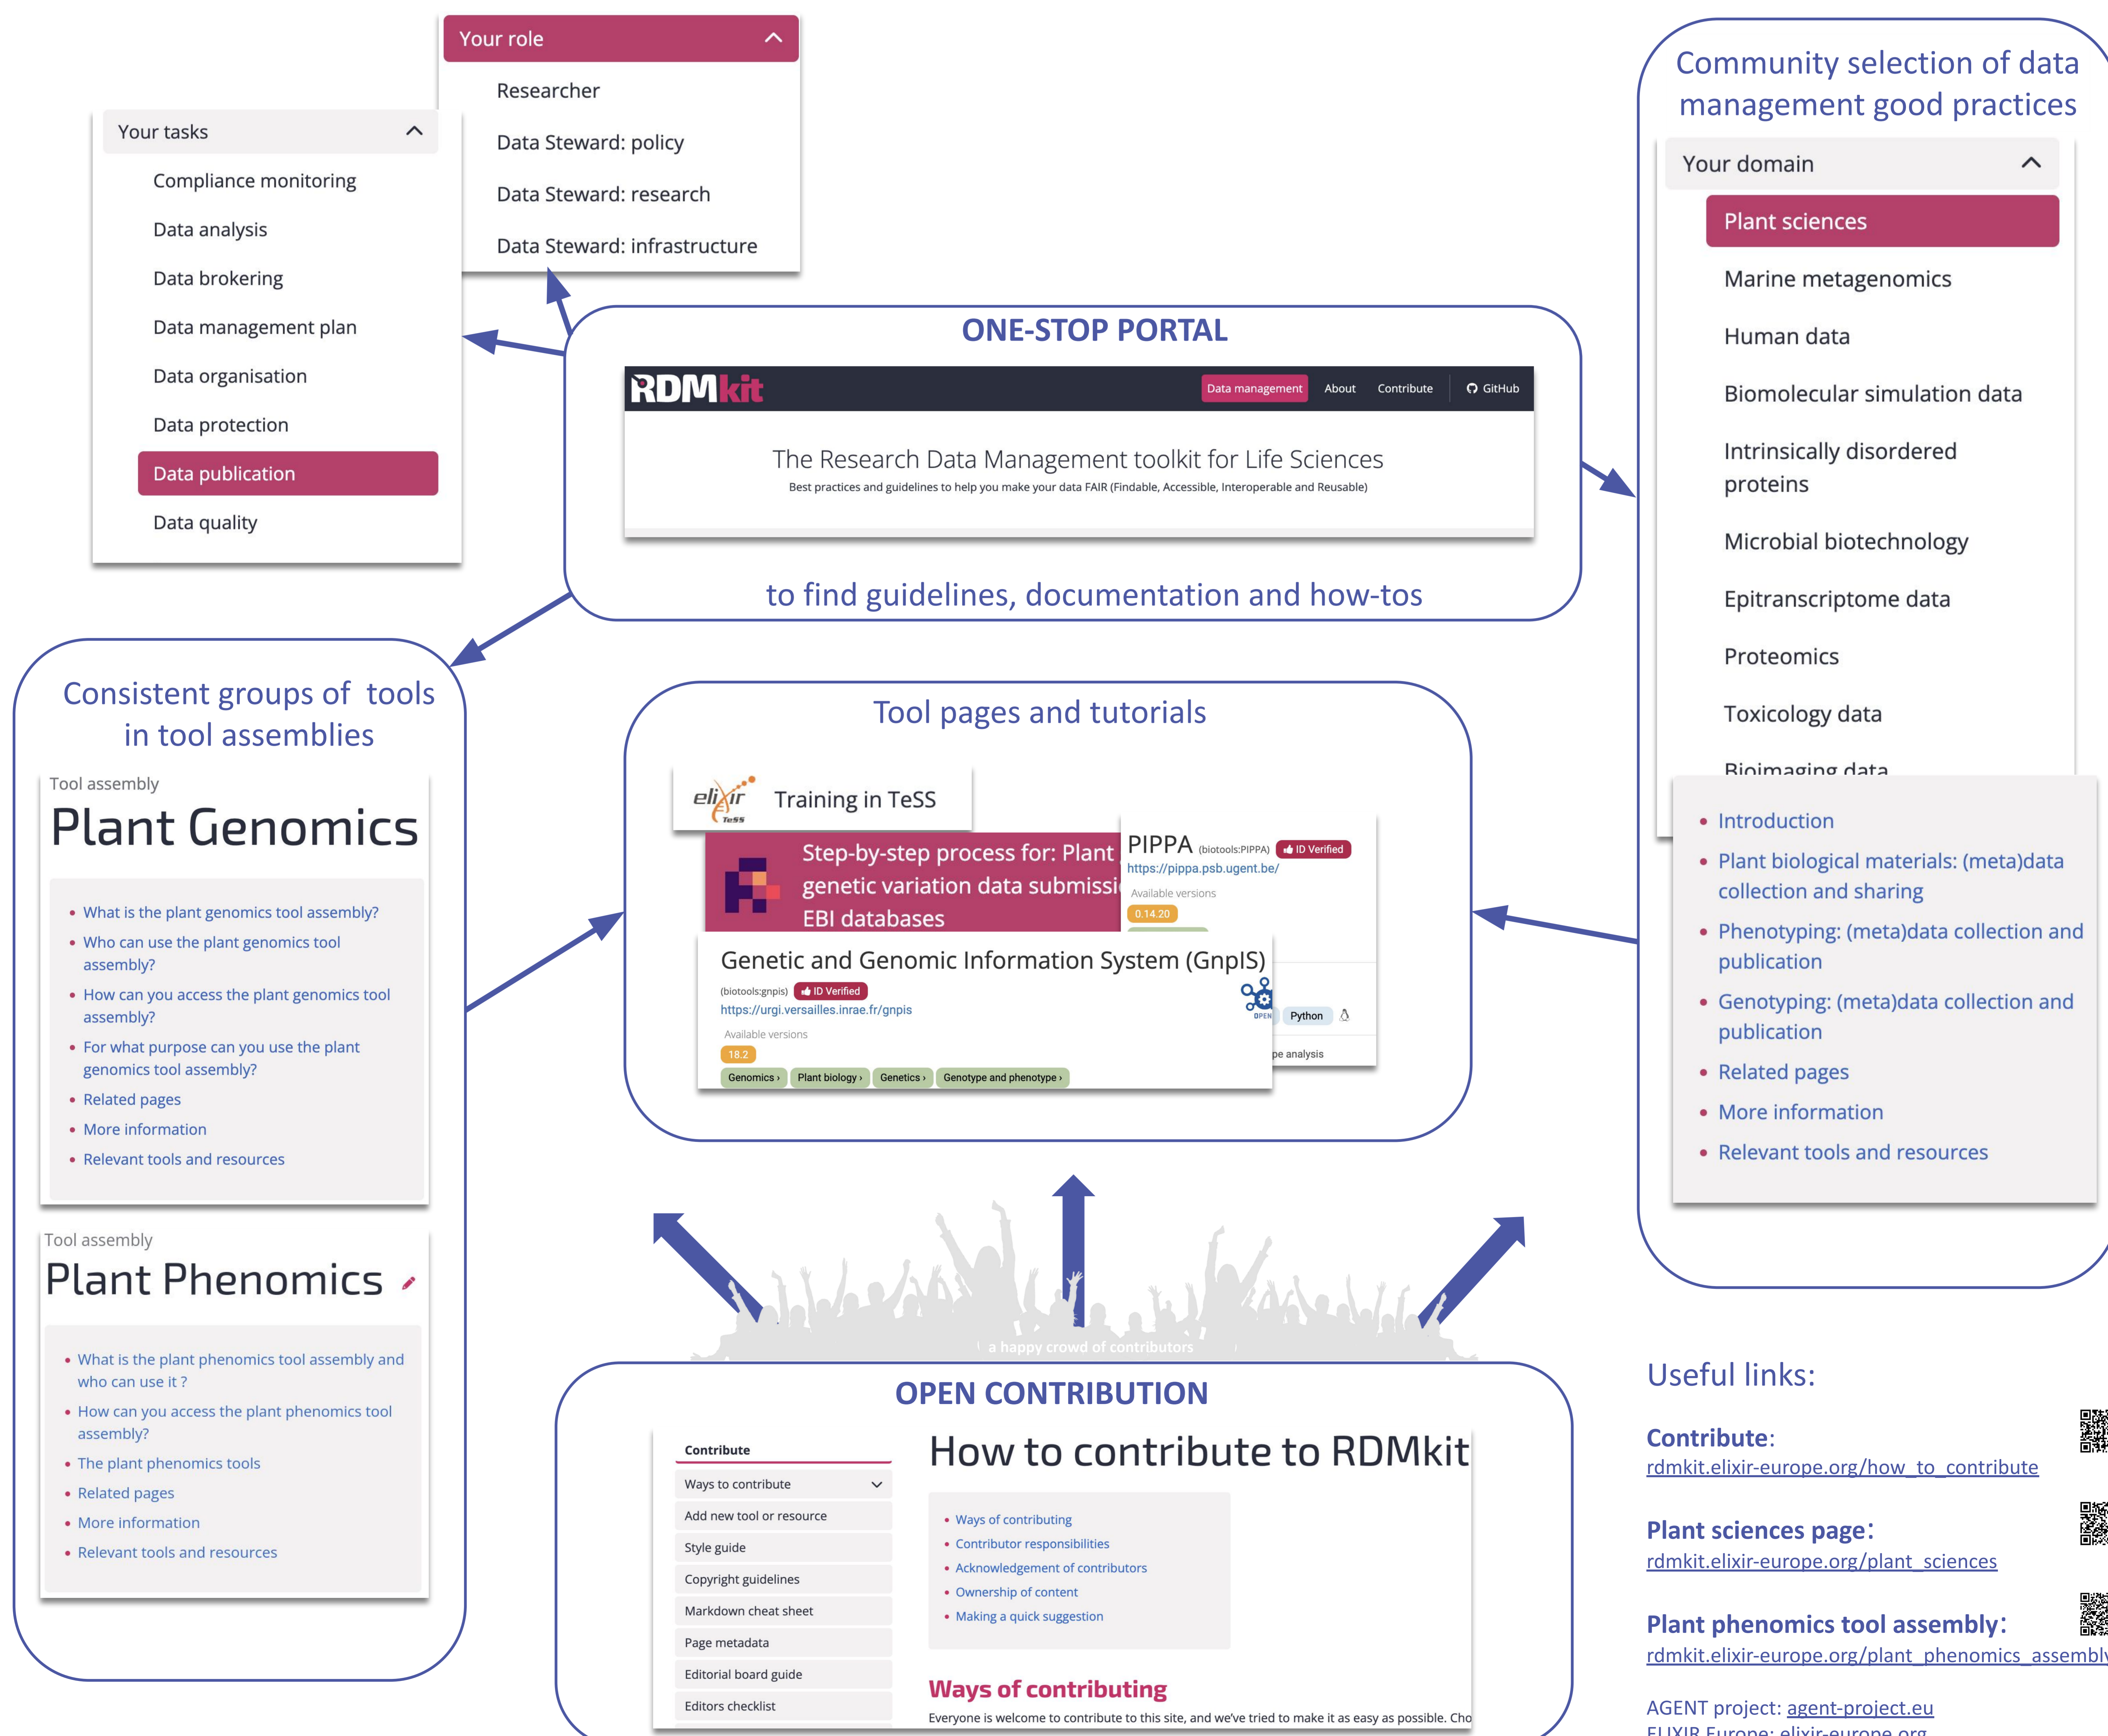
Your role

Researcher

Data Steward: policy

Data Steward: research

Data Steward: infrastructure

Your tasks

Compliance monitoring

Data analysis

Data brokering

Data management plan

Data organisation

Data protection

Data publication

Data quality

ONE-STOP PORTAL

RDMkit

Data management About Contribute GitHub

The Research Data Management toolkit for Life Sciences

Best practices and guidelines to help you make your data FAIR (Findable, Accessible, Interoperable and Reusable)

to find guidelines, documentation and how-tos

Community selection of data management good practices

Your domain

Plant sciences

Marine metagenomics

Human data

Biomolecular simulation data

Intrinsically disordered proteins

Microbial biotechnology

Epitranscriptome data

Proteomics

Toxicology data

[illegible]

- Introduction
- Plant biological materials: (meta)data collection and sharing
- Phenotyping: (meta)data collection and publication
- Genotyping: (meta)data collection and publication
- Related pages
- More information
- Relevant tools and resources

Consistent groups of tools in tool assemblies

Tool assembly

Plant Genomics

- What is the plant genomics tool assembly?
- Who can use the plant genomics tool assembly?
- How can you access the plant genomics tool assembly?
- For what purpose can you use the plant genomics tool assembly?
- Related pages
- More information
- Relevant tools and resources

Tool assembly

Plant Phenomics

- What is the plant phenomics tool assembly and who can use it ?
- How can you access the plant phenomics tool assembly?
- The plant phenomics tools
- Related pages
- More information
- Relevant tools and resources

Tool pages and tutorials

elixir TeSS Training in TeSS

Step-by-step process for: Plant genetic variation data submissi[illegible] EBI databases

PIPPA (biotools:PIPPA) ID Verified
https://pippa.psb.ugent.be/
Available versions
0.14.20

Genetic and Genomic Information System (GnpIS)
(biotools:gnpis) ID Verified
https://urgi.versailles.inrae.fr/gnpis
Available versions
18.2
Genomics › Plant biology › Genetics › Genotype and phenotype ›
OPEN Python
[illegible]pe analysis

a happy crowd of contributors

OPEN CONTRIBUTION

Contribute
Ways to contribute
Add new tool or resource
Style guide
Copyright guidelines
Markdown cheat sheet
Page metadata
Editorial board guide
Editors checklist

How to contribute to RDMkit

- Ways of contributing
- Contributor responsibilities
- Acknowledgement of contributors
- Ownership of content
- Making a quick suggestion

Ways of contributing

Everyone is welcome to contribute to this site, and we've tried to make it as easy as possible. Cho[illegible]

Useful links:

Contribute:
rdmkit.elixir-europe.org/how_to_contribute

Plant sciences page:
rdmkit.elixir-europe.org/plant_sciences

Plant phenomics tool assembly:
rdmkit.elixir-europe.org/plant_phenomics_assembl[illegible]

AGENT project: agent-project.eu
ELIXIR Europe: elixir-europe.org